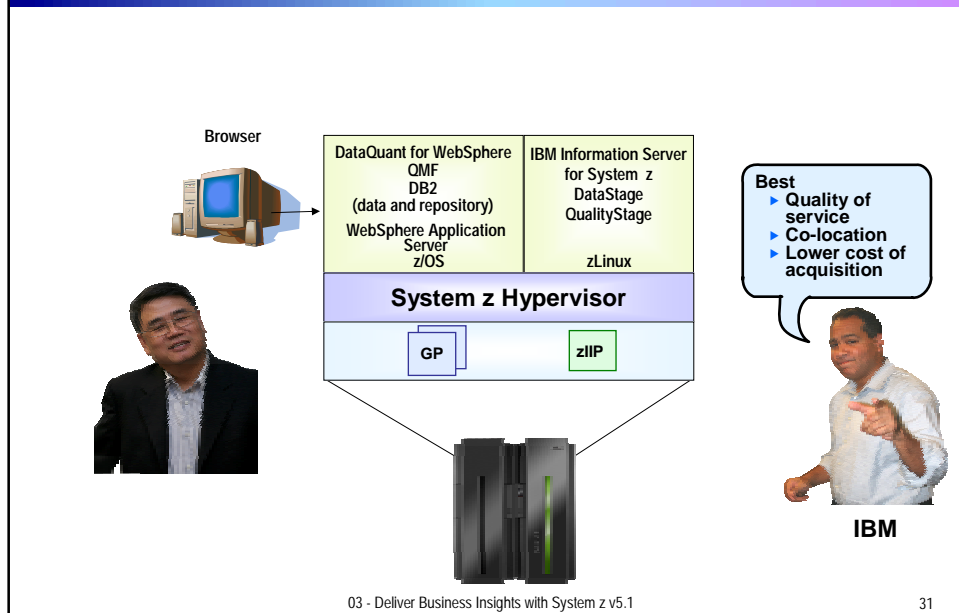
Browser

DataQuant for WebSphere
QMF
DB2
(data and repository)
WebSphere Application Server
z/OS

IBM Information Server for System z
DataStage
QualityStage
zLinux

System z Hypervisor

GP

zIIP

Best
▸ Quality of service
▸ Co-location
▸ Lower cost of acquisition

IBM

03 - Deliver Business Insights with System z v5.1

31